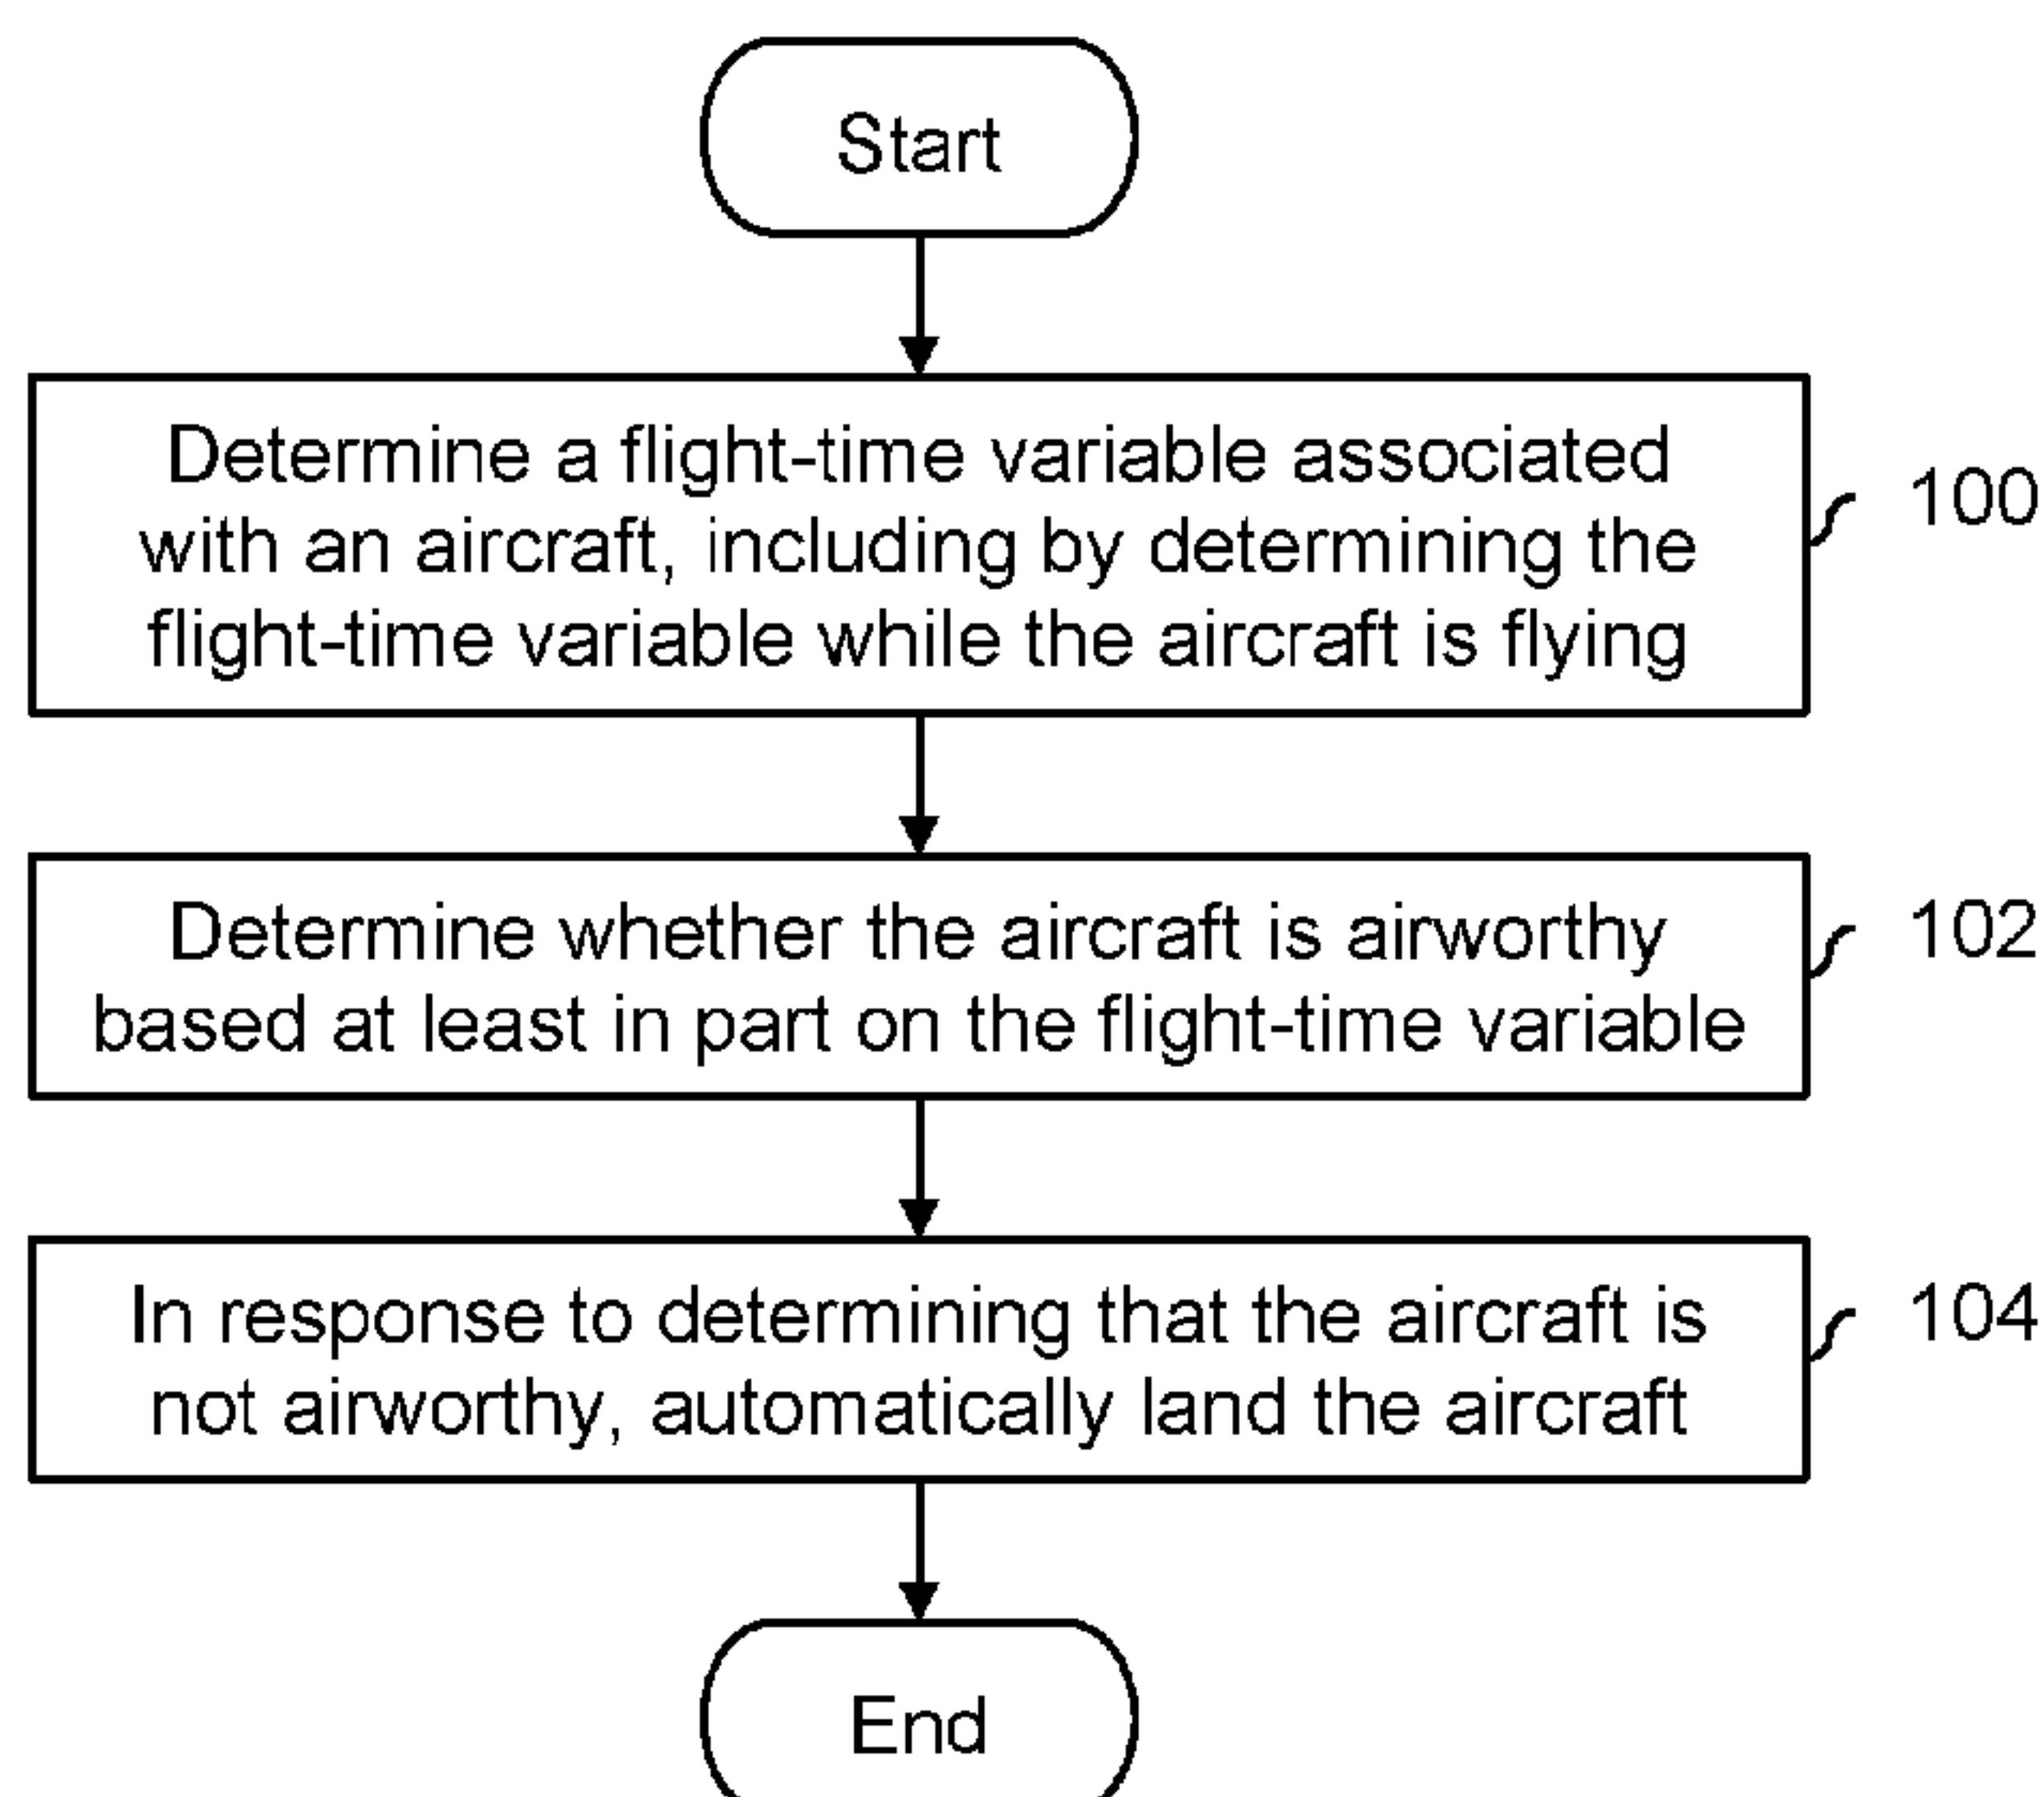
Start

Determine a flight-time variable associated with an aircraft, including by determining the flight-time variable while the aircraft is flying

100

Determine whether the aircraft is airworthy based at least in part on the flight-time variable

102

In response to determining that the aircraft is not airworthy, automatically land the aircraft

104

End